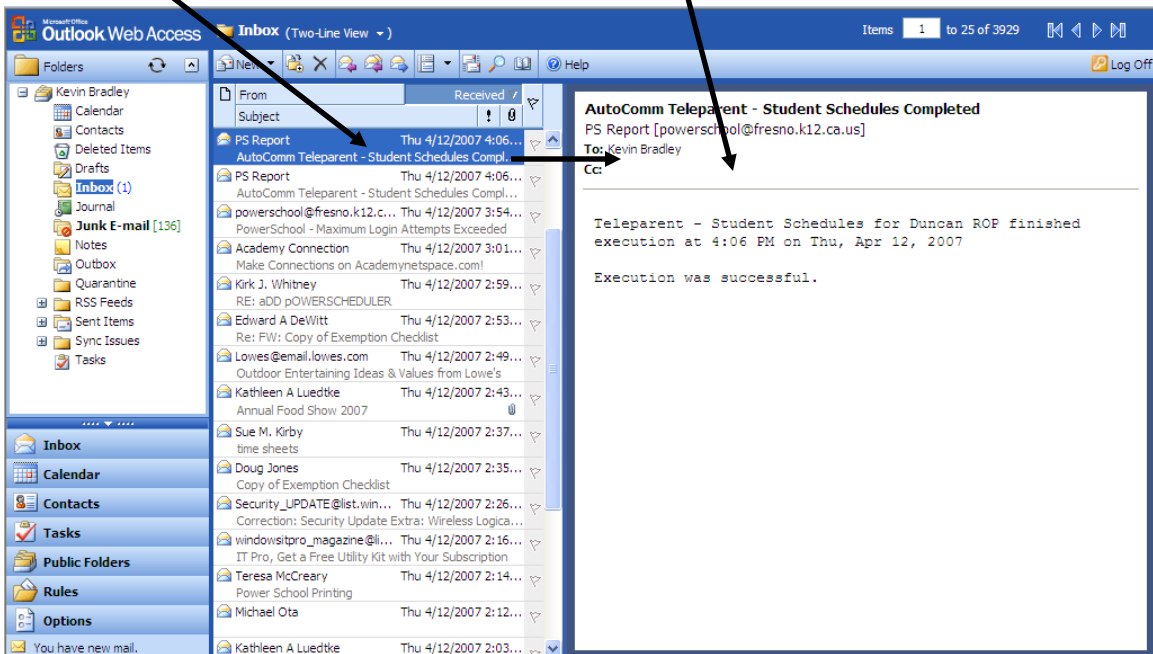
Microsoft Office Outlook Web Access

Inbox (Two-Line View)

Items 1 to 25 of 3929

Folders

New

Help

Log Off

Kevin Bradley
Calendar
Contacts
Deleted Items
Drafts
Inbox (1)
Journal
Junk E-mail [136]
Notes
Outbox
Quarantine
RSS Feeds
Sent Items
Sync Issues
Tasks

Inbox
Calendar
Contacts
Tasks
Public Folders
Rules
Options

You have new mail.

| From | Received |
|---|---|
| Subject | |
| PS Report | Thu 4/12/2007 4:06... |
| AutoComm Teleparent - Student Schedules Compl... | |
| PS Report | Thu 4/12/2007 4:06... |
| AutoComm Teleparent - Student Schedules Compl... | |
| powerschool@fresno.k12.c... | Thu 4/12/2007 3:54... |
| PowerSchool - Maximum Login Attempts Exceeded | |
| Academy Connection | Thu 4/12/2007 3:01... |
| Make Connections on Academynetspace.com! | |
| Kirk J. Whitney | Thu 4/12/2007 2:59... |
| RE: aDD pOWERSCHEDULER | |
| Edward A DeWitt | Thu 4/12/2007 2:53... |
| Re: FW: Copy of Exemption Checklist | |
| Lowes@email.lowes.com | Thu 4/12/2007 2:49... |
| Outdoor Entertaining Ideas & Values from Lowe's | |
| Kathleen A Luedtke | Thu 4/12/2007 2:43... |
| Annual Food Show 2007 | |
| Sue M. Kirby | Thu 4/12/2007 2:37... |
| time sheets | |
| Doug Jones | Thu 4/12/2007 2:35... |
| Copy of Exemption Checklist | |
| Security_UPDATE@list.win... | Thu 4/12/2007 2:26... |
| Correction: Security Update Extra: Wireless Logica... | |
| windowsitpro_magazine@li... | Thu 4/12/2007 2:16... |
| IT Pro, Get a Free Utility Kit with Your Subscription | |
| Teresa McCreary | Thu 4/12/2007 2:14... |
| Power School Printing | |
| Michael Ota | Thu 4/12/2007 2:12... |
| Kathleen A Luedtke | Thu 4/12/2007 2:03... |

AutoComm Teleparent - Student Schedules Completed
PS Report [powerschool@fresno.k12.ca.us]
To: Kevin Bradley
Cc:

Teleparent - Student Schedules for Duncan ROP finished execution at 4:06 PM on Thu, Apr 12, 2007

Execution was successful.